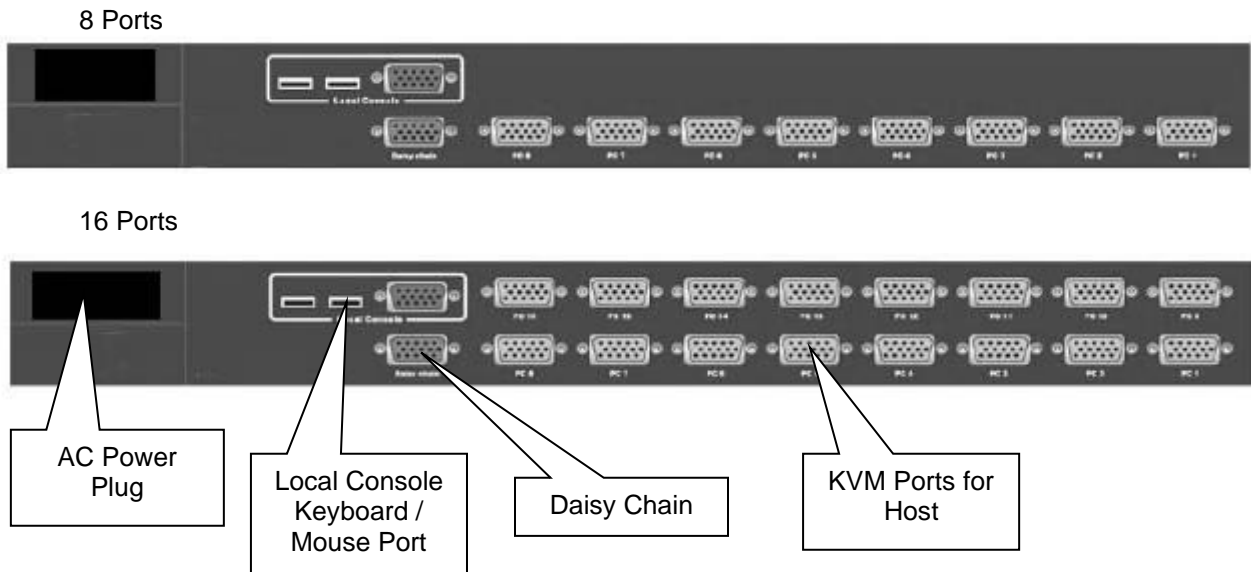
8 Ports

Local Console

Daisy chain

PC 8

PC 7

PC 6

PC 5

PC 4

PC 3

PC 2

PC 1

16 Ports

Local Console

PC 16

PC 15

PC 14

PC 13

PC 12

PC 11

PC 10

PC 9

Daisy chain

PC 8

PC 7

PC 6

PC 5

PC 4

PC 3

PC 2

PC 1

AC Power Plug

Local Console Keyboard / Mouse Port

Daisy Chain

KVM Ports for Host